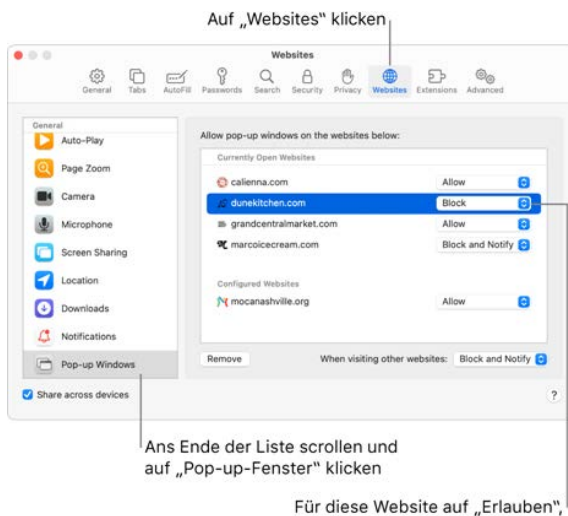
Auf „Websites“ klicken

Websites

General Tabs AutoFill Passwords Search Security Privacy Websites Extensions Advanced

General
Auto-Play
Page Zoom
Camera
Microphone
Screen Sharing
Location
Downloads
Notifications
Pop-up Windows

Allow pop-up windows on the websites below:

Currently Open Websites

| | |
|---|---|
| calienna.com | Allow |
| dunekitchen.com | Block |
| grandcentralmarket.com | Allow |
| marcoicecream.com | Block and Notify |

Configured Websites

| | |
|---|---|
| mocanashville.org | Allow |

Remove

When visiting other websites: Block and Notify

Share across devices

?

Ans Ende der Liste scrollen und auf „Pop-up-Fenster“ klicken

Für diese Website auf „Erlauben“,